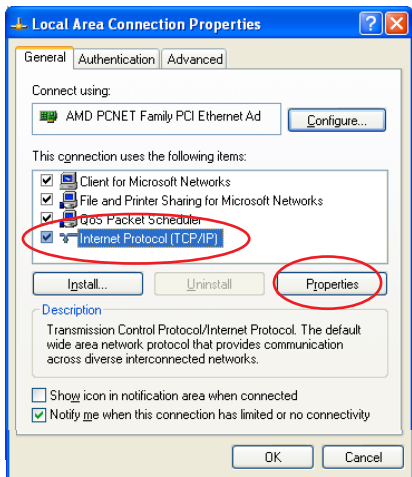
Local Area Connection Properties

General | Authentication | Advanced

Connect using:

AMD PCNET Family PCI Ethernet Ad

Configure...

This connection uses the following items:

Client for Microsoft Networks
File and Printer Sharing for Microsoft Networks
QoS Packet Scheduler
Internet Protocol (TCP/IP)

Install... | Uninstall | Properties

Description

Transmission Control Protocol/Internet Protocol. The default wide area network protocol that provides communication across diverse interconnected networks.

Show icon in notification area when connected
Notify me when this connection has limited or no connectivity

OK | Cancel